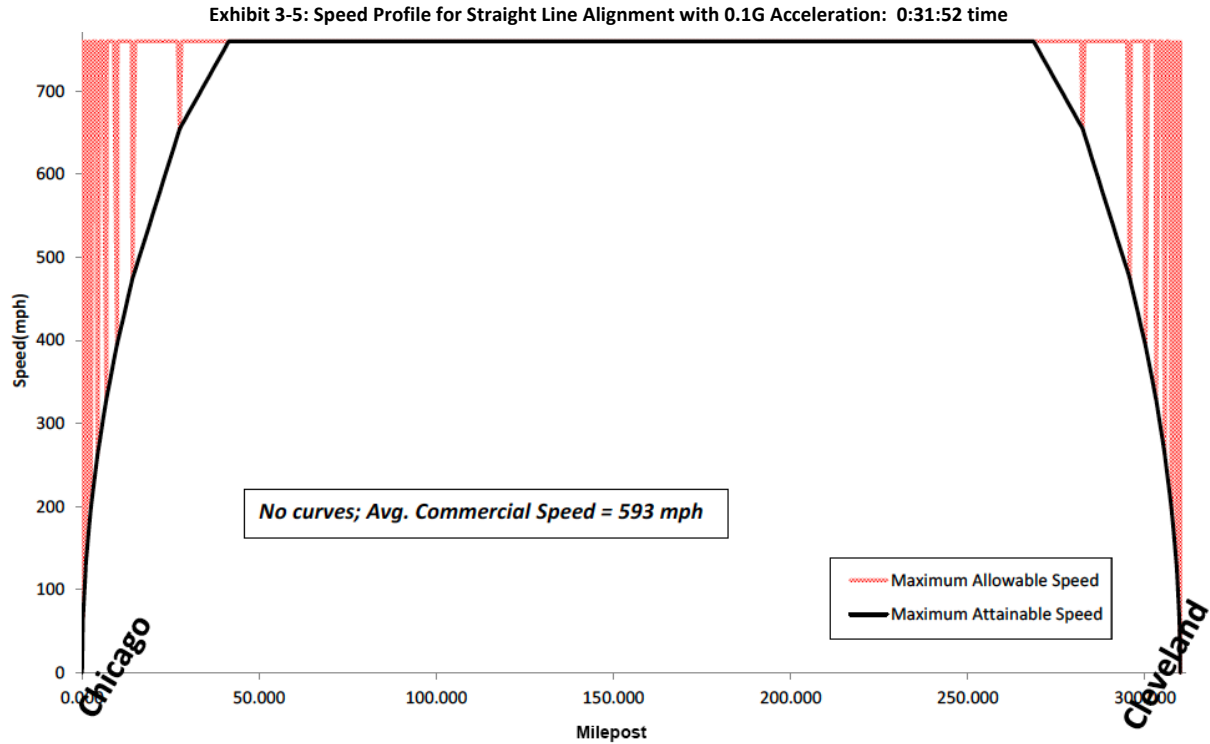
Exhibit 3-5: Speed Profile for Straight Line Alignment with 0.1G Acceleration: 0:31:52 time

Speed(mph)

700

600

500

400

300

200

100

0

0.0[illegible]

50.000

100.000

150.000

200.000

250.000

300.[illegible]

Milepost

No curves; Avg. Commercial Speed = 593 mph

Maximum Allowable Speed

Maximum Attainable Speed

Chicago

Cleveland